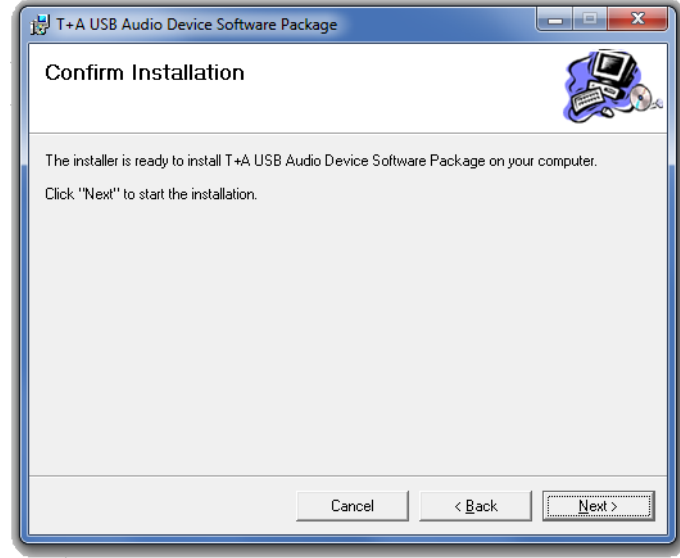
T+A USB Audio Device Software Package

Confirm Installation

The installer is ready to install T+A USB Audio Device Software Package on your computer.

Click "Next" to start the installation.

Cancel

< Back

Next >